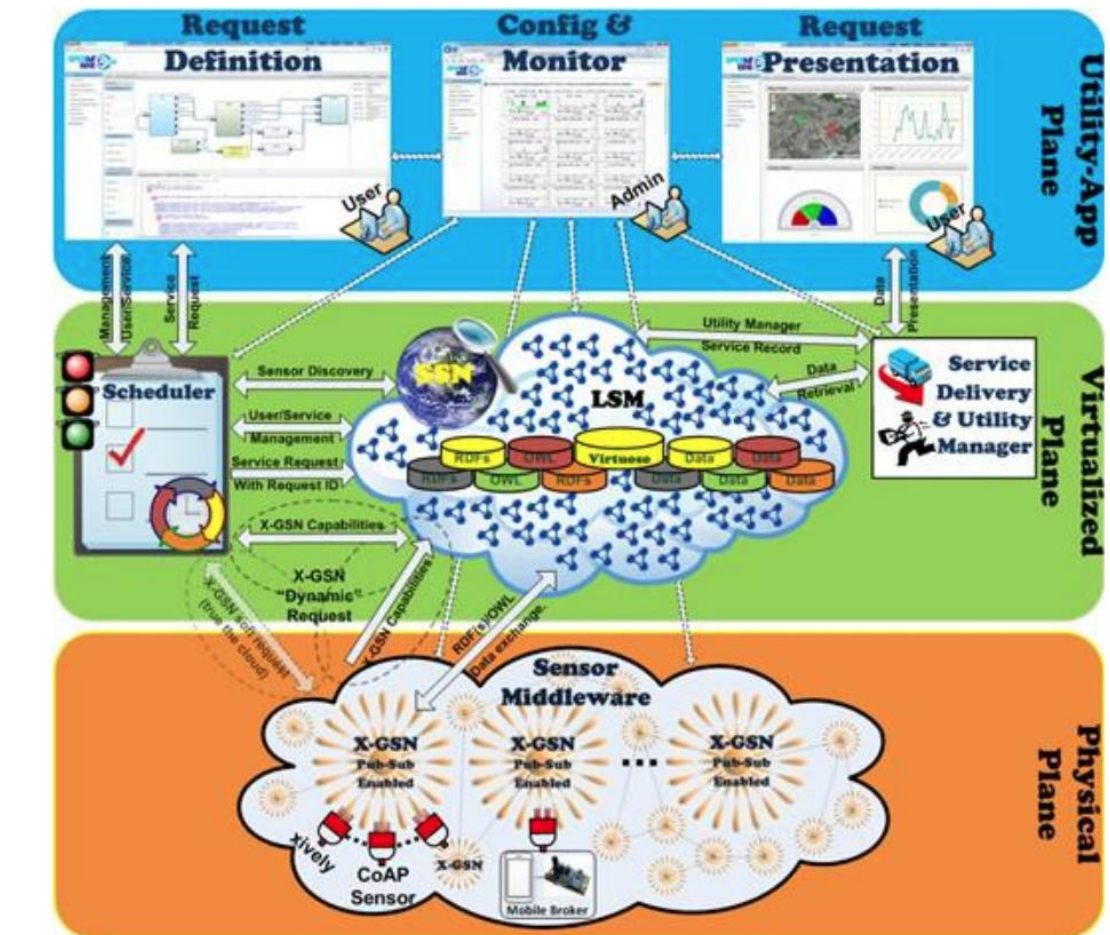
Request Definition

Config & Monitor

Request Presentation

Utility-App Plane

User

Admin

User

Management User/Service

Service Request

Data Presentation

Scheduler

Sensor Discovery

User/Service Management

Service Request With Request ID

X-GSN Capabilities

X-GSN "Dynamic" Request

X-GSN (on request true the cloud)

X-GSN Capabilities

RDF(s)/OWL Data exchange

SSN

LSM

RDFs OWL Virtuoso Data Data

RDFs OWL RDFs Data Data Data

Utility Manager Service Record

Data Retrieval

Service Delivery & Utility Manager

Virtualized Plane

Sensor Middleware

X-GSN Pub-Sub Enabled

X-GSN Pub-Sub Enabled

X-GSN Pub-Sub Enabled

xively

CoAP Sensor

X-GSN

Mobile Broker

Physical Plane